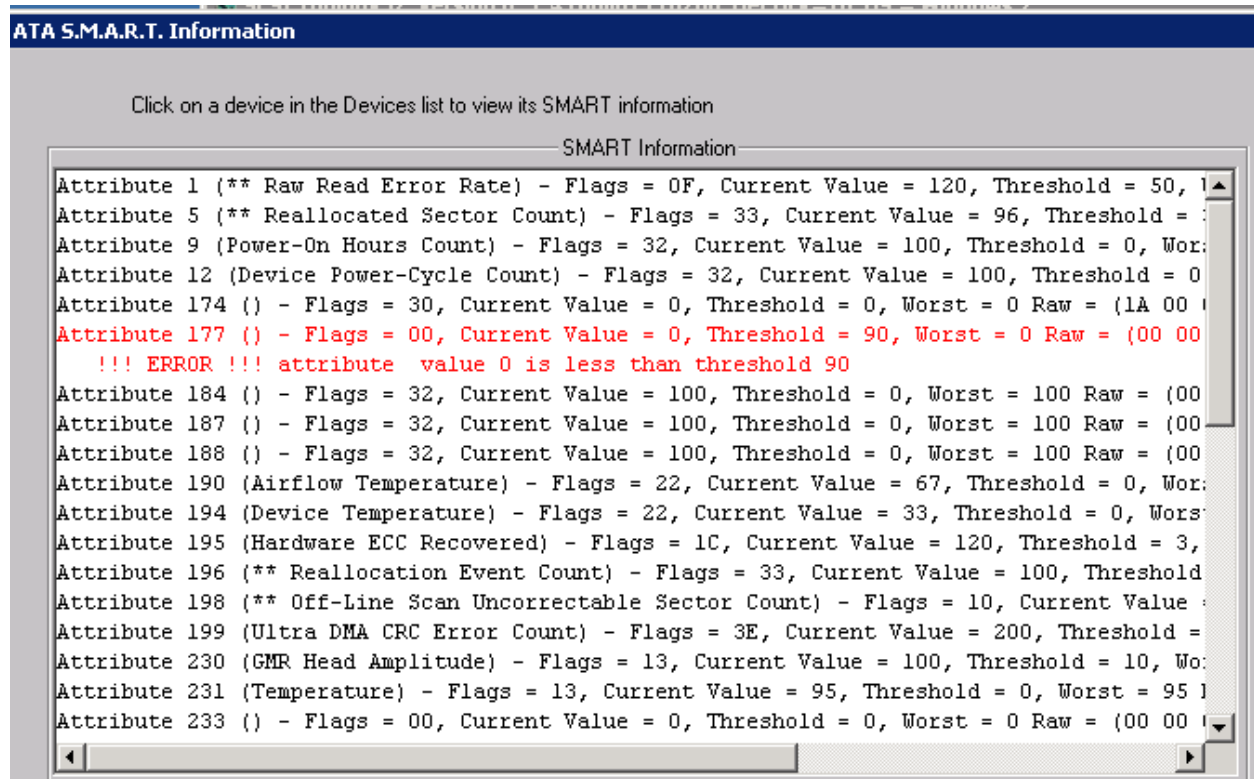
ATA S.M.A.R.T. Information

Click on a device in the Devices list to view its SMART information

SMART Information

Attribute 1 (** Raw Read Error Rate) - Flags = 0F, Current Value = 120, Threshold = 50, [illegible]
Attribute 5 (** Reallocated Sector Count) - Flags = 33, Current Value = 96, Threshold = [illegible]
Attribute 9 (Power-On Hours Count) - Flags = 32, Current Value = 100, Threshold = 0, Wor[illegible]
Attribute 12 (Device Power-Cycle Count) - Flags = 32, Current Value = 100, Threshold = 0
Attribute 174 () - Flags = 30, Current Value = 0, Threshold = 0, Worst = 0 Raw = (1A 00 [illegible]
Attribute 177 () - Flags = 00, Current Value = 0, Threshold = 90, Worst = 0 Raw = (00 00
!!! ERROR !!! attribute value 0 is less than threshold 90
Attribute 184 () - Flags = 32, Current Value = 100, Threshold = 0, Worst = 100 Raw = (00
Attribute 187 () - Flags = 32, Current Value = 100, Threshold = 0, Worst = 100 Raw = (00
Attribute 188 () - Flags = 32, Current Value = 100, Threshold = 0, Worst = 100 Raw = (00
Attribute 190 (Airflow Temperature) - Flags = 22, Current Value = 67, Threshold = 0, Wor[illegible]
Attribute 194 (Device Temperature) - Flags = 22, Current Value = 33, Threshold = 0, Wors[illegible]
Attribute 195 (Hardware ECC Recovered) - Flags = 1C, Current Value = 120, Threshold = 3,
Attribute 196 (** Reallocation Event Count) - Flags = 33, Current Value = 100, Threshold
Attribute 198 (** Off-Line Scan Uncorrectable Sector Count) - Flags = 10, Current Value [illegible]
Attribute 199 (Ultra DMA CRC Error Count) - Flags = 3E, Current Value = 200, Threshold =
Attribute 230 (GMR Head Amplitude) - Flags = 13, Current Value = 100, Threshold = 10, Wo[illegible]
Attribute 231 (Temperature) - Flags = 13, Current Value = 95, Threshold = 0, Worst = 95 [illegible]
Attribute 233 () - Flags = 00, Current Value = 0, Threshold = 0, Worst = 0 Raw = (00 00 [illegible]